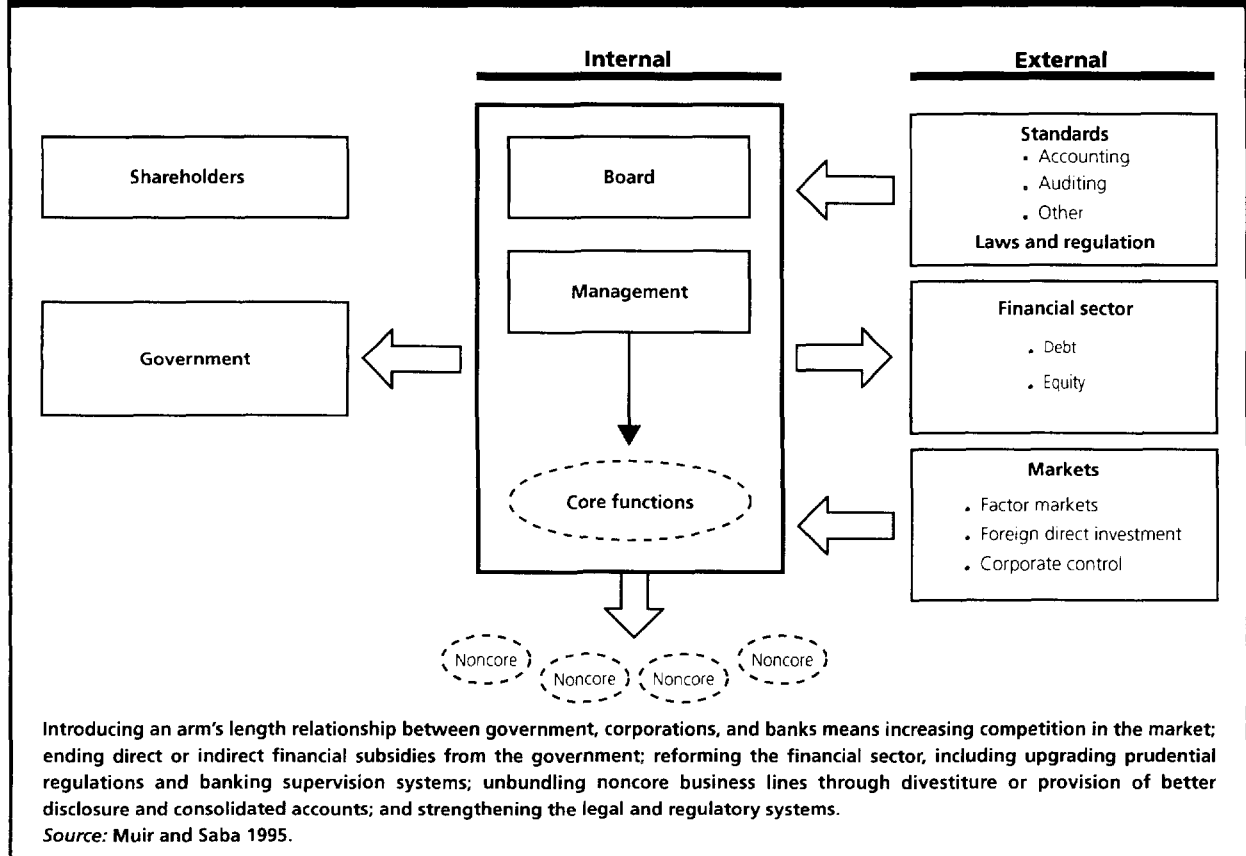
Internal

External

Shareholders

Board

Standards
• Accounting
• Auditing
• Other
Laws and regulation

Management

Government

Financial sector
• Debt
• Equity

Core functions

Markets
• Factor markets
• Foreign direct investment
• Corporate control

Noncore

Noncore

Noncore

Noncore

Introducing an arm's length relationship between government, corporations, and banks means increasing competition in the market; ending direct or indirect financial subsidies from the government; reforming the financial sector, including upgrading prudential regulations and banking supervision systems; unbundling noncore business lines through divestiture or provision of better disclosure and consolidated accounts; and strengthening the legal and regulatory systems.
Source: Muir and Saba 1995.